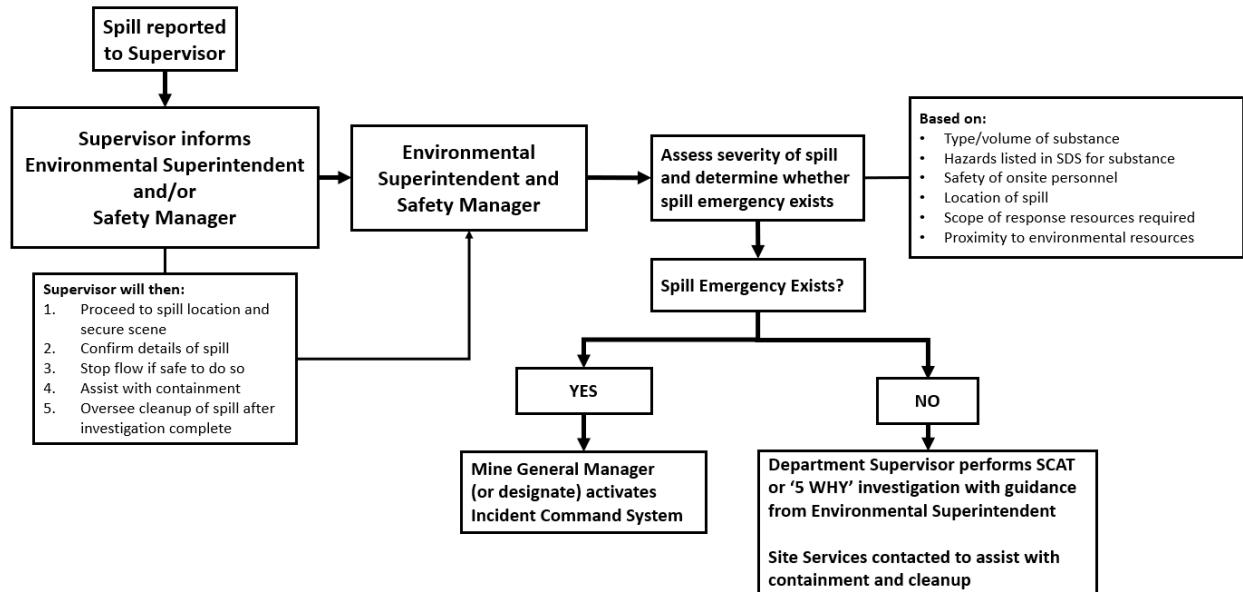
Spill reported to Supervisor

Supervisor informs Environmental Superintendent and/or Safety Manager

Supervisor will then:
1. Proceed to spill location and secure scene
2. Confirm details of spill
3. Stop flow if safe to do so
4. Assist with containment
5. Oversee cleanup of spill after investigation complete

Environmental Superintendent and Safety Manager

Assess severity of spill and determine whether spill emergency exists

Based on:
• Type/volume of substance
• Hazards listed in SDS for substance
• Safety of onsite personnel
• Location of spill
• Scope of response resources required
• Proximity to environmental resources

Spill Emergency Exists?

YES

Mine General Manager (or designate) activates Incident Command System

NO

Department Supervisor performs SCAT or '5 WHY' investigation with guidance from Environmental Superintendent

Site Services contacted to assist with containment and cleanup